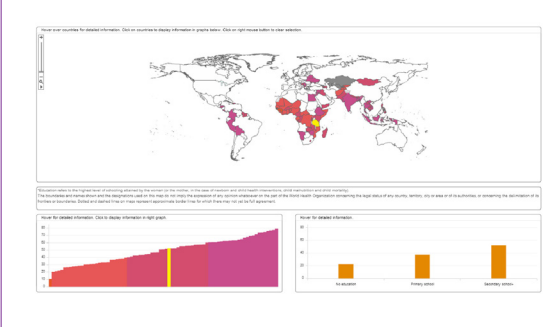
Hover over countries for detailed information. Click on countries to display information in graphs below. Click on right mouse button to clear selection.

*Education refers to the highest level of schooling attained by the woman (or the mother, in the case of newborn and child health interventions, child malnutrition and child mortality).
The boundaries and names shown and the designations used on this map do not imply the expression of any opinion whatsoever on the part of the World Health Organization concerning the legal status of any country, territory, city or area or of its authorities, or concerning the delimitation of its frontiers or boundaries. Dotted and dashed lines on maps represent approximate border lines for which there may not yet be full agreement.

Hover for detailed information. Click to display information in right graph.

80
70
60
50
40
30
20
10
0

Hover for detailed information.

60
40
20
0

No education
Primary school
Secondary school+